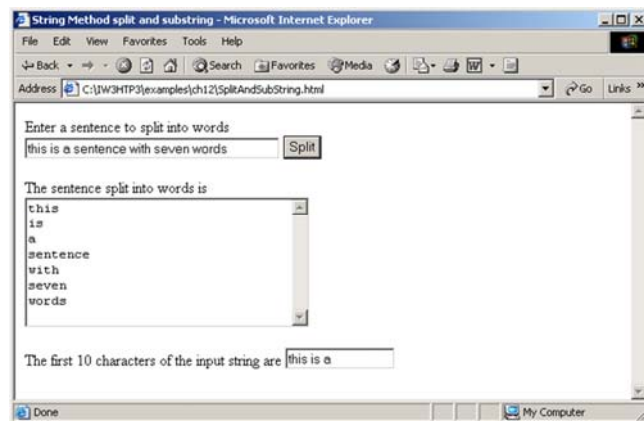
String Method split and substring - Microsoft Internet Explorer

File Edit View Favorites Tools Help

Back Search Favorites Media

Address C:\IW3HTP3\examples\ch12\SplitAndSubString.html Go Links »

Enter a sentence to split into words

this is a sentence with seven words Split

The sentence split into words is

this
is
a
sentence
with
seven
words

The first 10 characters of the input string are this is a

Done My Computer